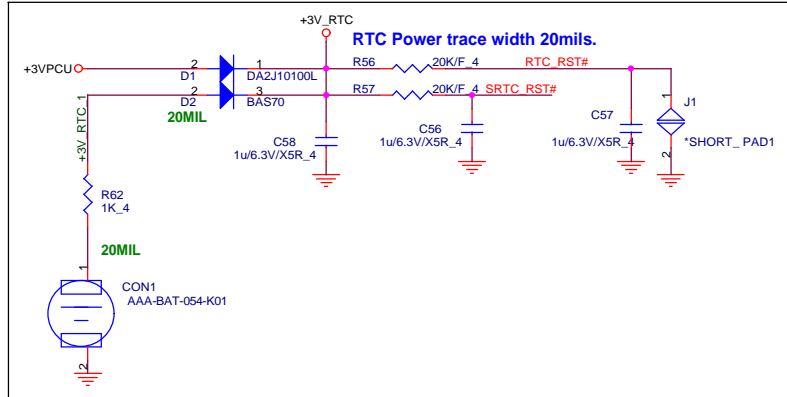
+3V_RTC

RTC Power trace width 20mils.

+3VPCU

2 1
D1 DA2J10100L

R56 20K/F_4 RTC_RST#

D2 BAS70
2 3

R57 20K/F_4 SRTC_RST#

J1
1

20MIL

+3V_RTC_1

C58
1u/6.3V/X5R_4

C56
1u/6.3V/X5R_4

C57
1u/6.3V/X5R_4

*SHORT_ PAD1
2

R62
1K_4

20MIL

1
CON1
AAA-BAT-054-K01
2